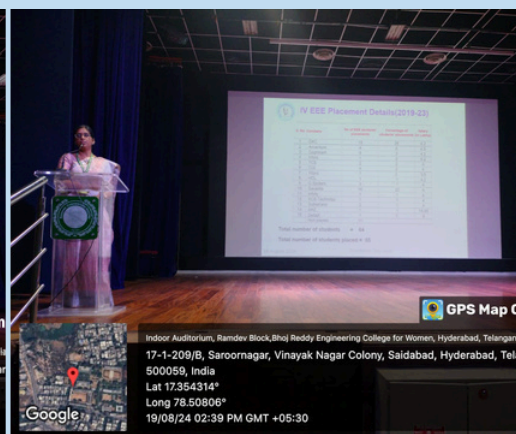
IV EEE Placement Details(2018-22)

Total number of students: 64

Total number of students placed: 35

GPS Map C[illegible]

Indoor Auditorium, Ramdev Block,Bhoj Reddy Engineering College for Women, Hyderabad, Telangan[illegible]

17-1-209/B, Saroornagar, Vinayak Nagar Colony, Saidabad, Hyderabad, Tel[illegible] 500059, India

Lat 17.354314°

Long 78.50806°

19/08/24 02:39 PM GMT +05:30

Google